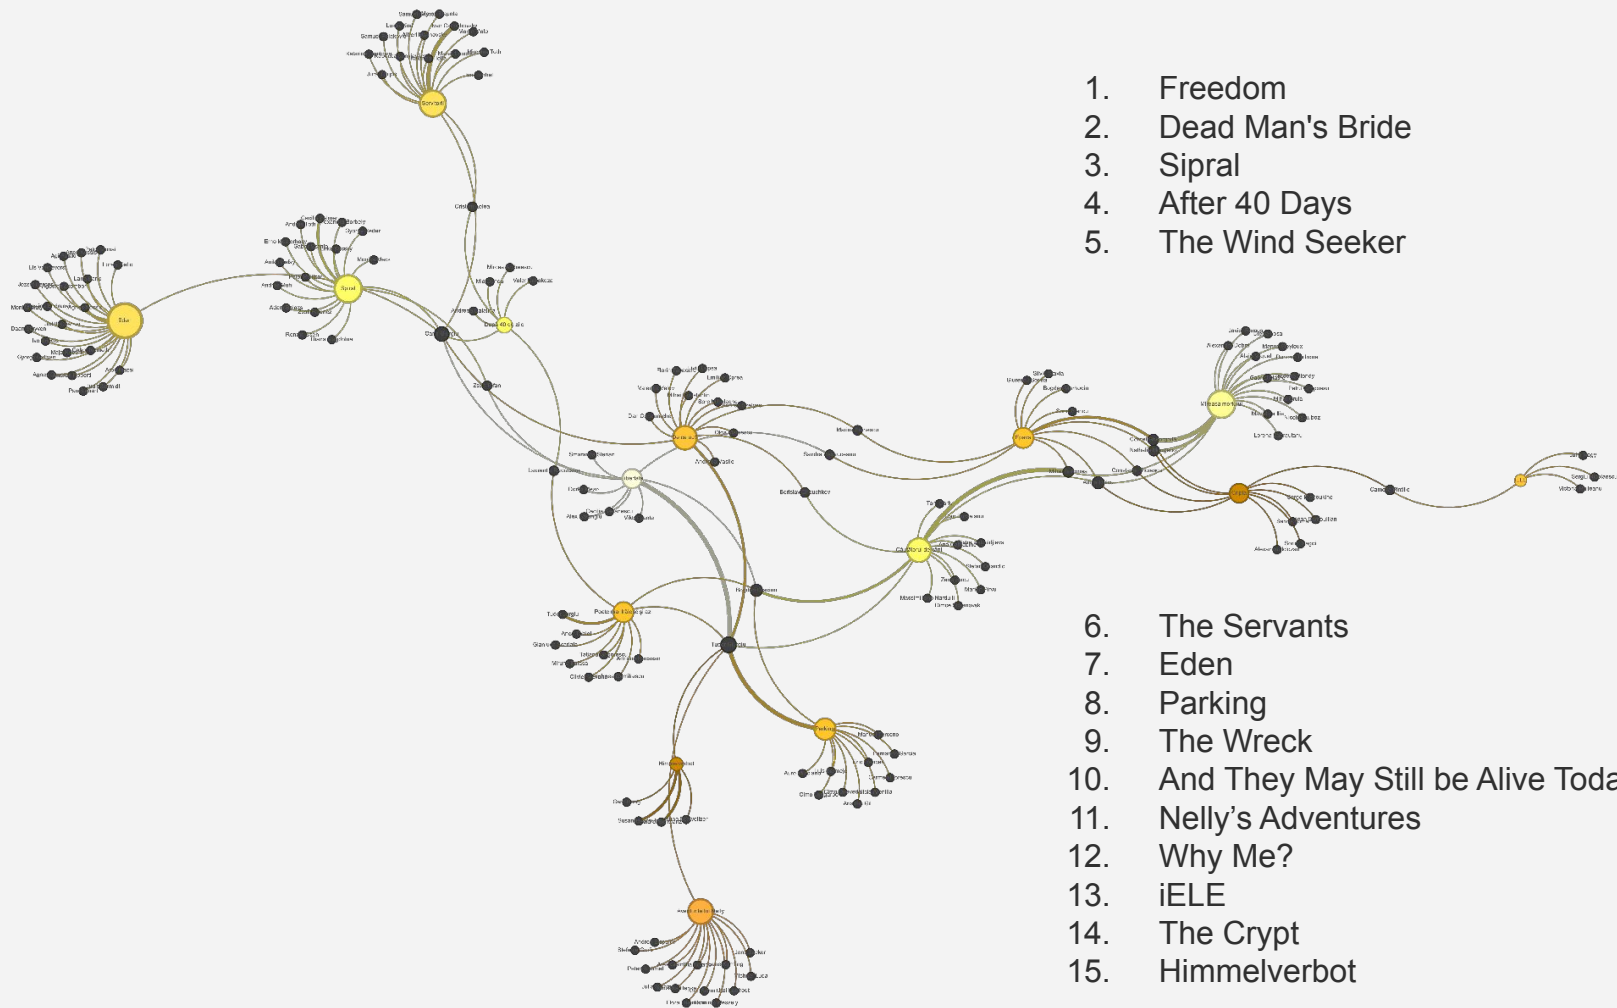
1. Freedom
2. Dead Man's Bride
3. Sipral
4. After 40 Days
5. The Wind Seeker

6. The Servants
7. Eden
8. Parking
9. The Wreck
10. And They May Still be Alive Toda
11. Nelly's Adventures
12. Why Me?
13. iELE
14. The Crypt
15. Himmelverbot